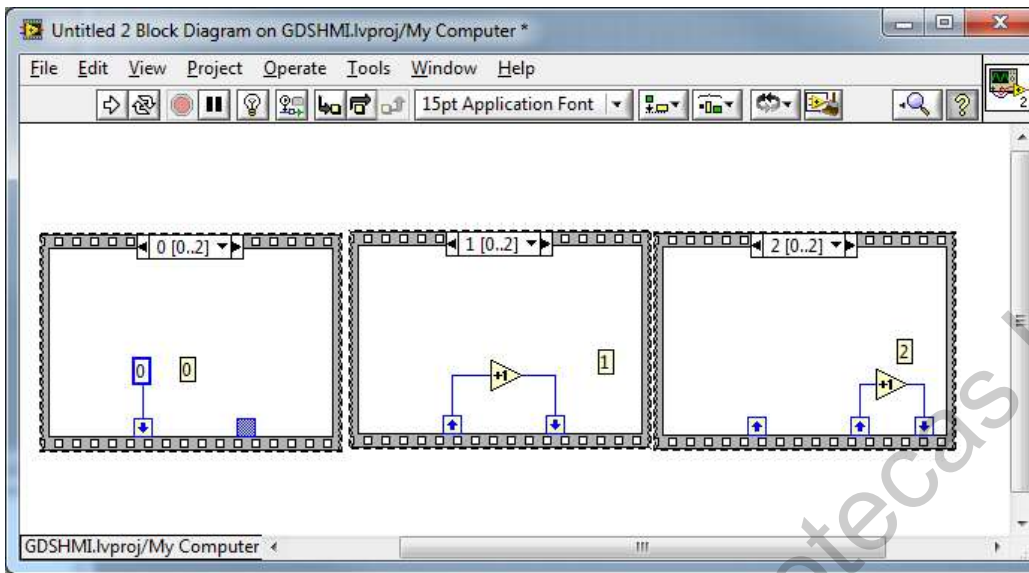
Untitled 2 Block Diagram on GDSHMI.lvproj/My Computer *

File Edit View Project Operate Tools Window Help

15pt Application Font

0 [0..2]

0

0

1 [0..2]

+1

1

2 [0..2]

2

+1

GDSHMI.lvproj/My Computer

tecas